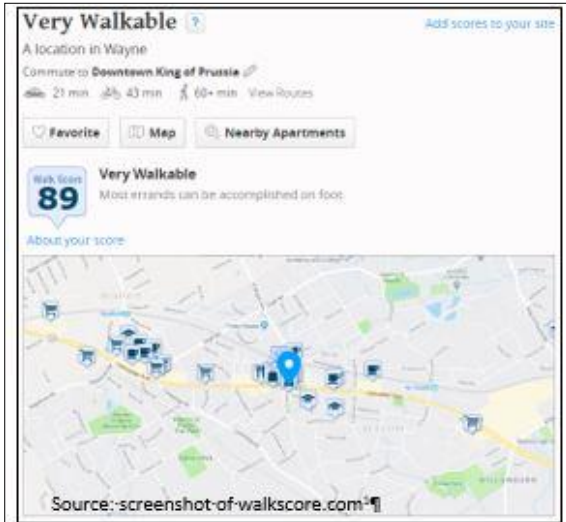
Very Walkable ?

Add scores to your site

A location in Wayne

Commute to Downtown King of Prussia

21 min 43 min 60+ min View Routes

Favorite Map Nearby Apartments

Walk Score 89

Very Walkable

Most errands can be accomplished on foot

About your score

Source: screenshot of walkscore.com¶